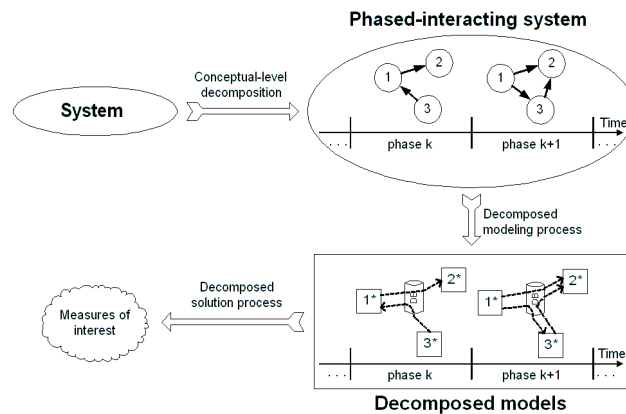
Phased-interacting system

System

Conceptual-level decomposition

1
2
3
1
2
3

Time

. . .
phase k
phase k+1
. . .

Decomposed modeling process

Measures of interest

Decomposed solution process

1*
DB
2*
3*
1*
DB
2*
3*

Time

. . .
phase k
phase k+1
. . .

Decomposed models